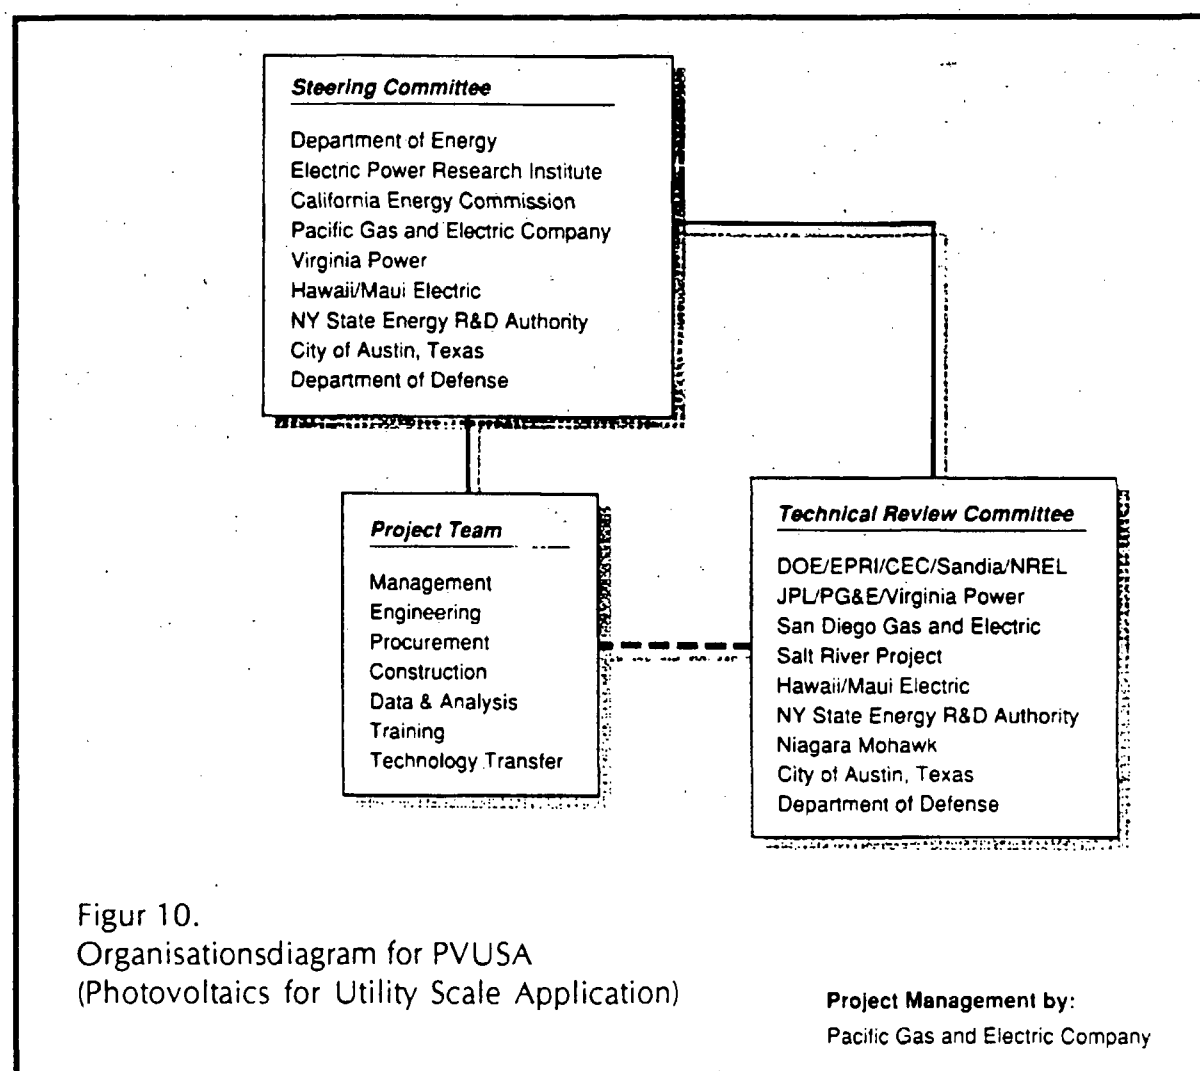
Steering Committee

Department of Energy
Electric Power Research Institute
California Energy Commission
Pacific Gas and Electric Company
Virginia Power
Hawaii/Maui Electric
NY State Energy R&D Authority
City of Austin, Texas
Department of Defense

Project Team

Management
Engineering
Procurement
Construction
Data & Analysis
Training
Technology Transfer

Technical Review Committee

DOE/EPRI/CEC/Sandia/NREL
JPL/PG&E/Virginia Power
San Diego Gas and Electric
Salt River Project
Hawaii/Maui Electric
NY State Energy R&D Authority
Niagara Mohawk
City of Austin, Texas
Department of Defense

Figur 10.
Organisationsdiagram for PVUSA
(Photovoltaics for Utility Scale Application)

Project Management by:
Pacific Gas and Electric Company